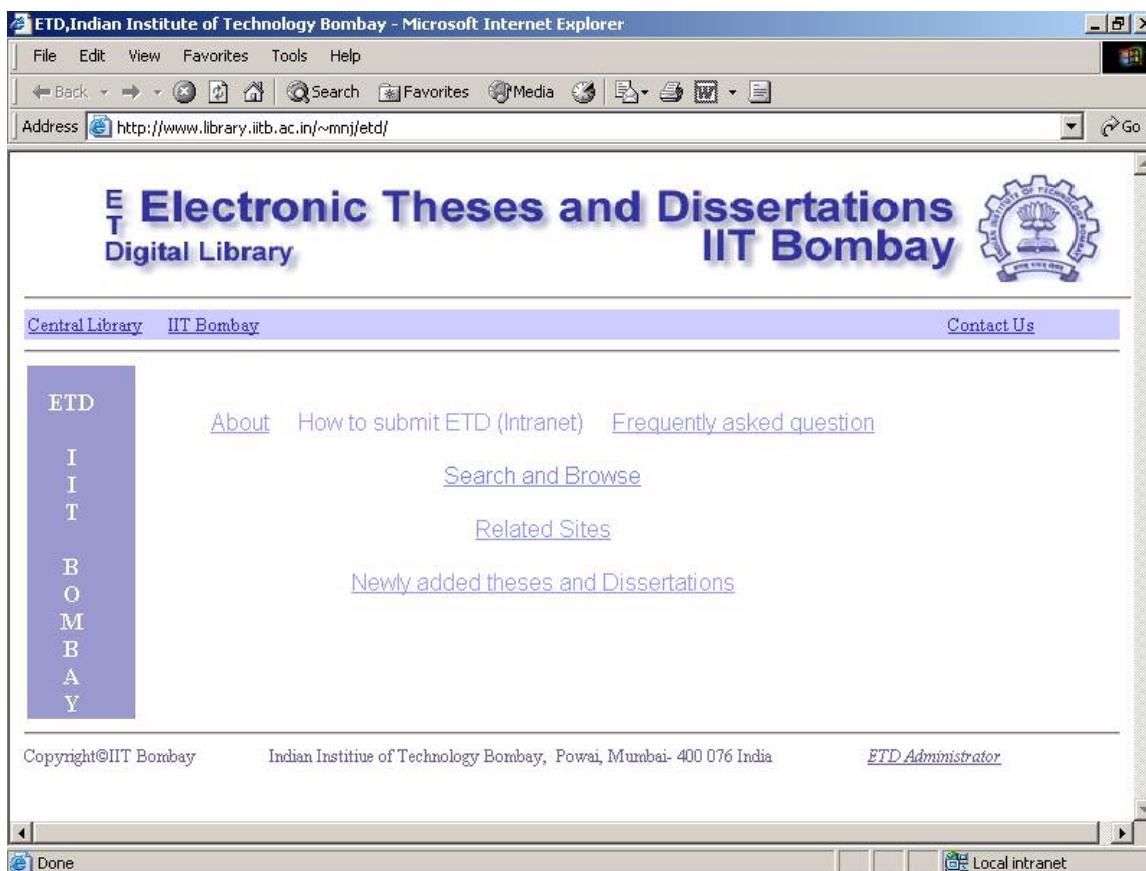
ETD,Indian Institute of Technology Bombay - Microsoft Internet Explorer

File Edit View Favorites Tools Help

Back Search Favorites Media

Address http://www.library.iitb.ac.in/~mnj/etd/ Go

E
T
D
Electronic Theses and Dissertations
Digital Library
IIT Bombay

Central Library IIT Bombay Contact Us

ETD

I
I
T

B
O
M
B
A
Y

About How to submit ETD (Intranet) Frequently asked question

Search and Browse

Related Sites

Newly added theses and Dissertations

Copyright©IIT Bombay Indian Institiue of Technology Bombay, Powai, Mumbai- 400 076 India ETD Administrator

Done Local intranet